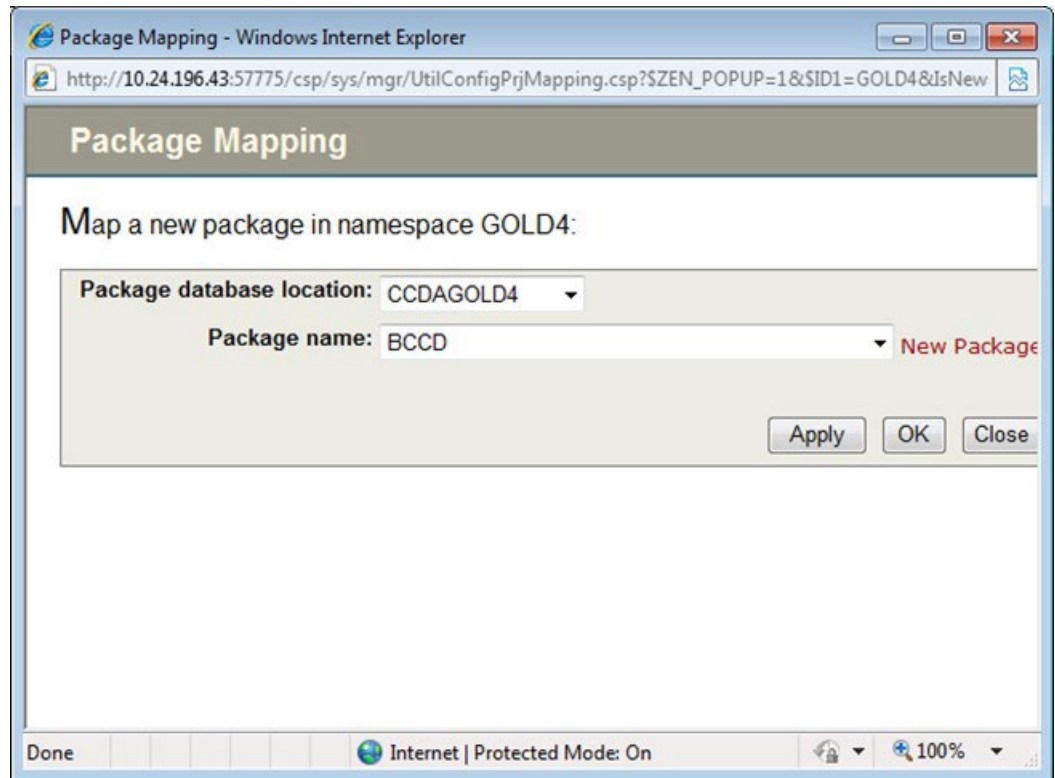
Package Mapping - Windows Internet Explorer

http://10.24.196.43:57775/csp/sys/mgr/UtilConfigPrjMapping.csp?$ZEN_POPUP=1&$ID1=GOLD4&IsNew

Package Mapping

Map a new package in namespace GOLD4:

Package database location: CCDAGOLD4

Package name: BCCD

New Package

Apply OK Close

Done

Internet | Protected Mode: On

100%